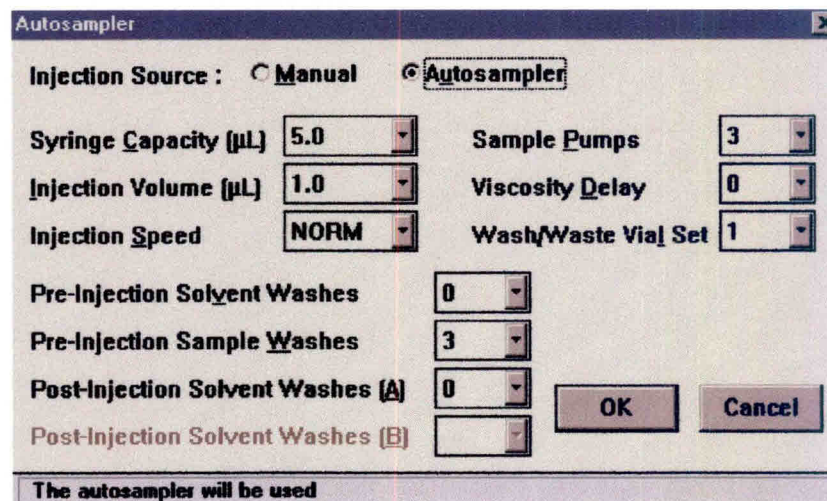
Autosampler

Injection Source : Manual Autosampler

Syringe Capacity (µL) 5.0

Sample Pumps 3

Injection Volume (µL) 1.0

Viscosity Delay 0

Injection Speed NORM

Wash/Waste Vial Set 1

Pre-Injection Solvent Washes 0

Pre-Injection Sample Washes 3

Post-Injection Solvent Washes (A) 0

OK

Cancel

Post-Injection Solvent Washes (B)

The autosampler will be used